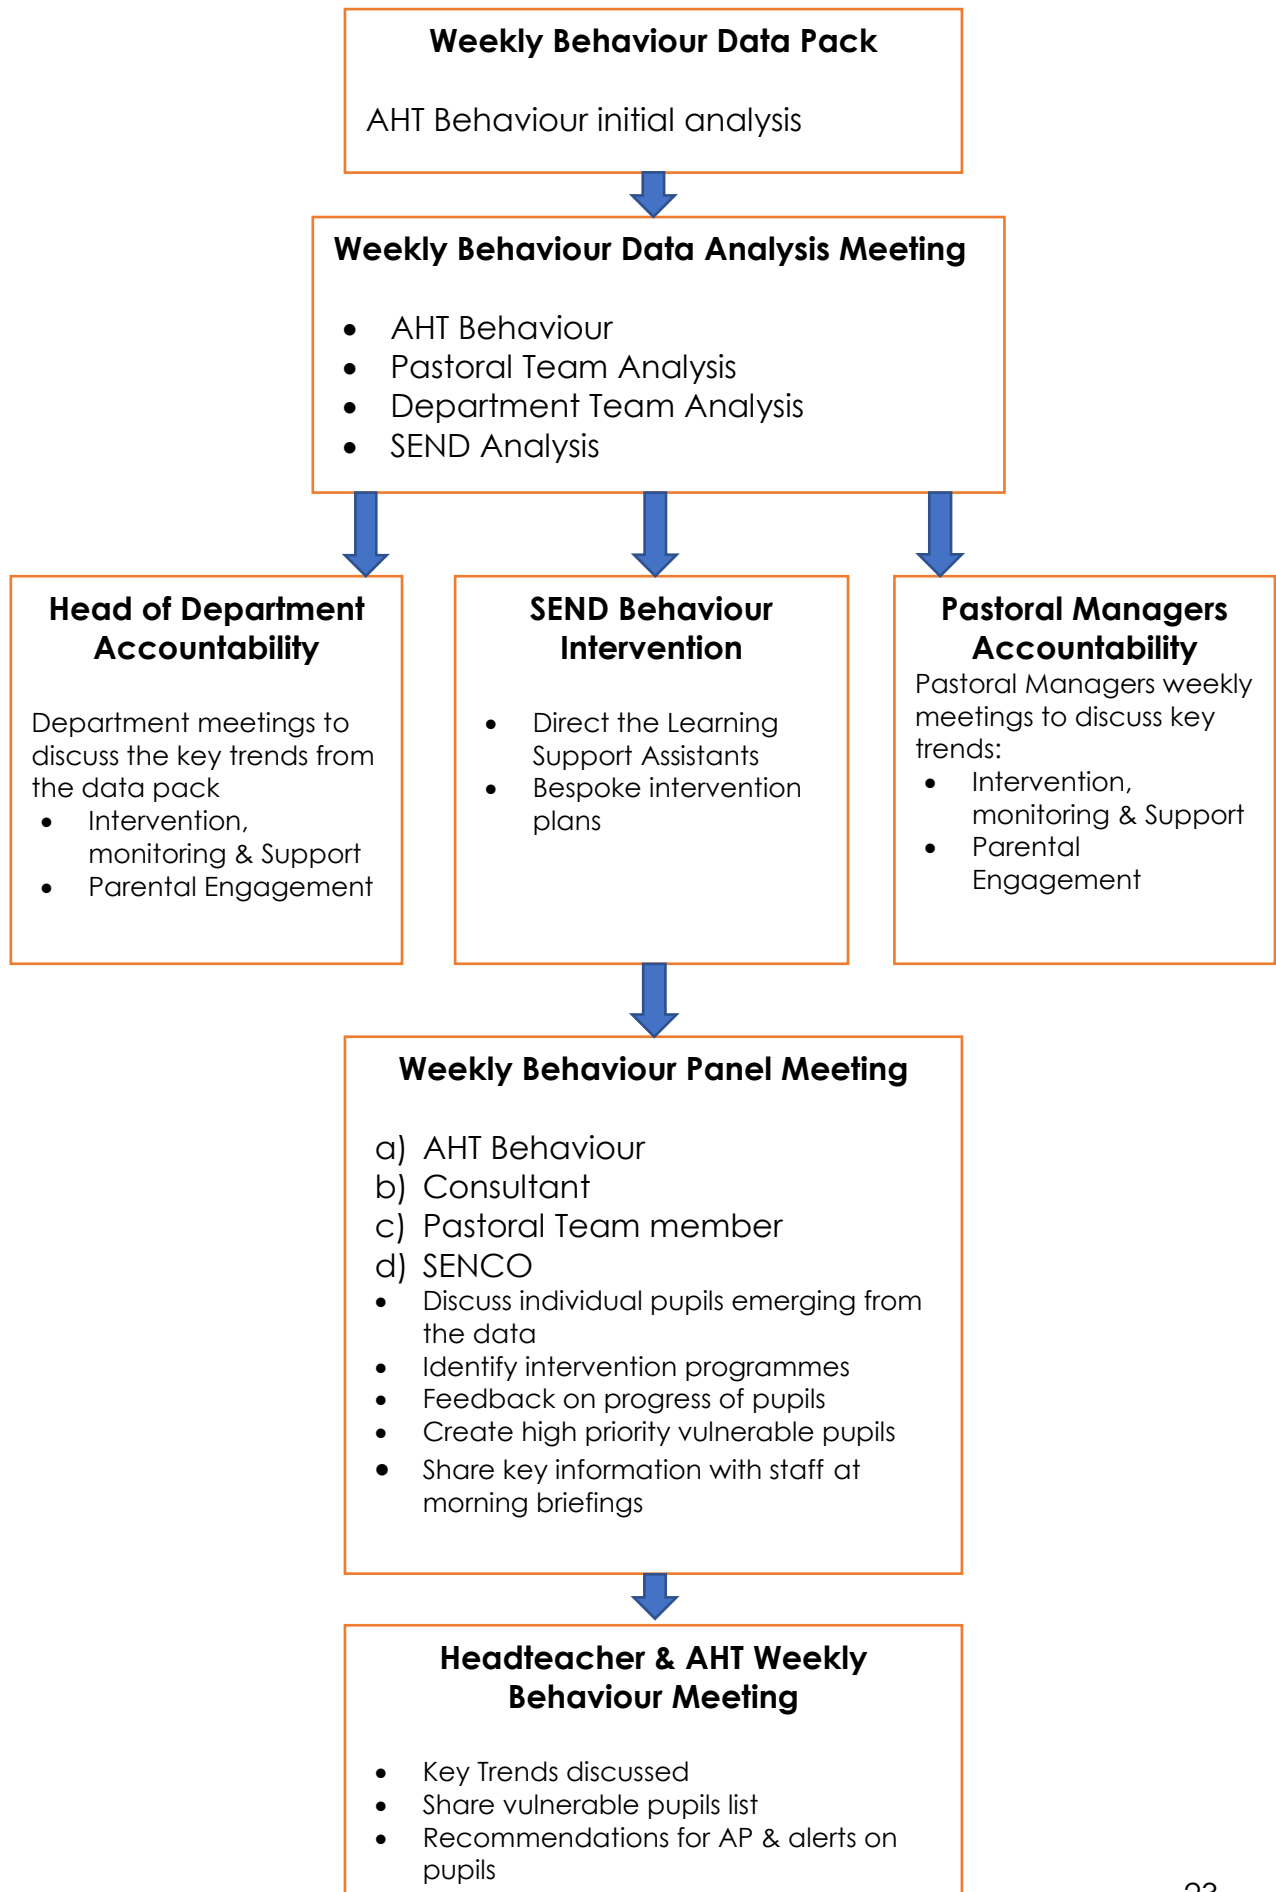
Weekly Behaviour Data Pack

AHT Behaviour initial analysis

Weekly Behaviour Data Analysis Meeting

- AHT Behaviour
- Pastoral Team Analysis
- Department Team Analysis
- SEND Analysis

Head of Department Accountability

Department meetings to discuss the key trends from the data pack

- Intervention, monitoring & Support
- Parental Engagement

SEND Behaviour Intervention

- Direct the Learning Support Assistants
- Bespoke intervention plans

Pastoral Managers Accountability

Pastoral Managers weekly meetings to discuss key trends:

- Intervention, monitoring & Support
- Parental Engagement

Weekly Behaviour Panel Meeting

a) AHT Behaviour
b) Consultant
c) Pastoral Team member
d) SENCO

- Discuss individual pupils emerging from the data
- Identify intervention programmes
- Feedback on progress of pupils
- Create high priority vulnerable pupils
- Share key information with staff at morning briefings

Headteacher & AHT Weekly Behaviour Meeting

- Key Trends discussed
- Share vulnerable pupils list
- Recommendations for AP & alerts on pupils

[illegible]